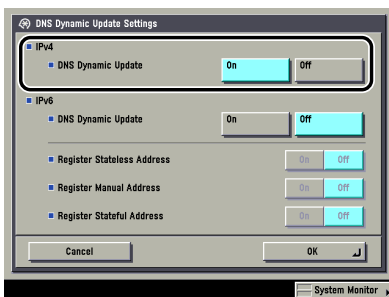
DNS Dynamic Update Settings

IPv4

DNS Dynamic Update On Off

IPv6

DNS Dynamic Update On Off

Register Stateless Address On Off

Register Manual Address On Off

Register Stateful Address On Off

Cancel

OK

System Monitor